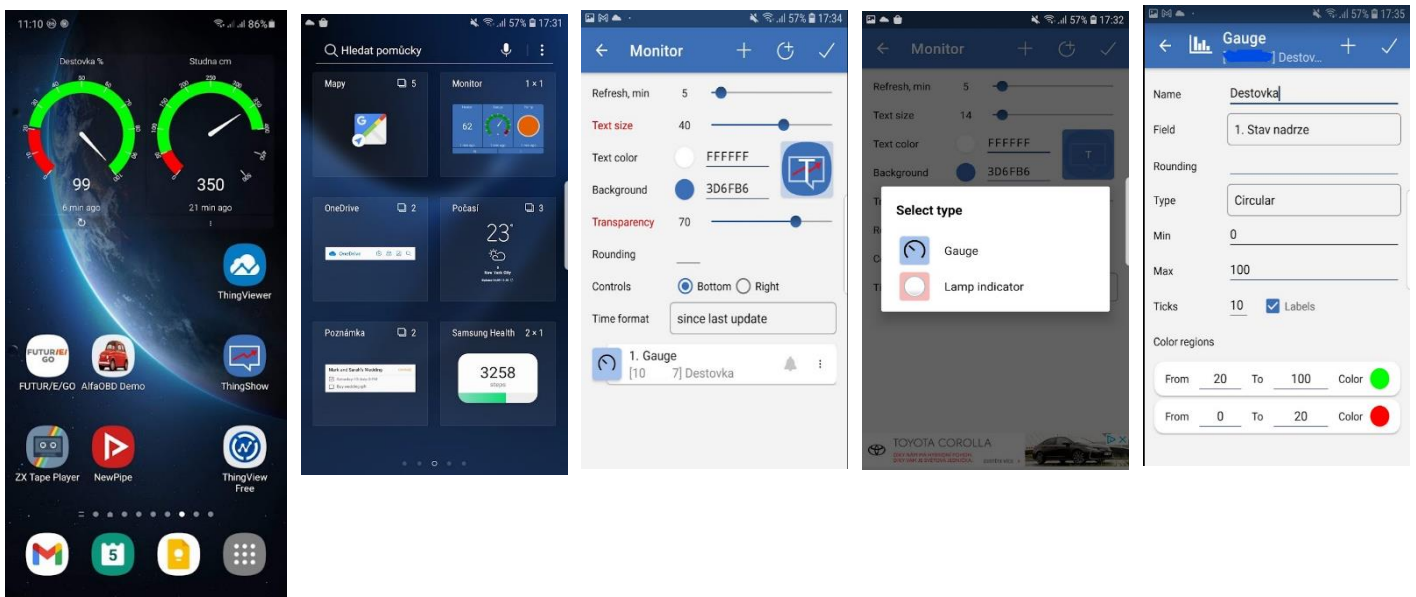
11:10 86%

Destovka %

Studna cm

99

6 min ago

350

21 min ago

ThingViewer

FUTUR/E/GO

FUTUR/E/GO AlfaOBD Demo

ThingShow

ZX Tape Player

NewPipe

ThingView Free

5

57% 17:31

Hledat pomůcky

Mapy 5

Monitor 1 × 1

62

OneDrive 2

Počasí 3

23°

Poznámka 2

Samsung Health 2 × 1

3258

57% 17:34

Monitor

Refresh, min 5

Text size 40

Text color FFFFFF

Background 3D6FB6

Transparency 70

Rounding

Controls Bottom Right

Time format since last update

1. Gauge
[10 7] Destovka

57% 17:32

Monitor

Refresh, min 5

Text size 14

Text color FFFFFF

Background 3D6FB6

Select type

Gauge

Lamp indicator

TOYOTA COROLLA

57% 17:35

Gauge
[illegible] Destov...

Name Destovka

Field 1. Stav nadrze

Rounding

Type Circular

Min 0

Max 100

Ticks 10 Labels

Color regions

From 20 To 100 Color

From 0 To 20 Color